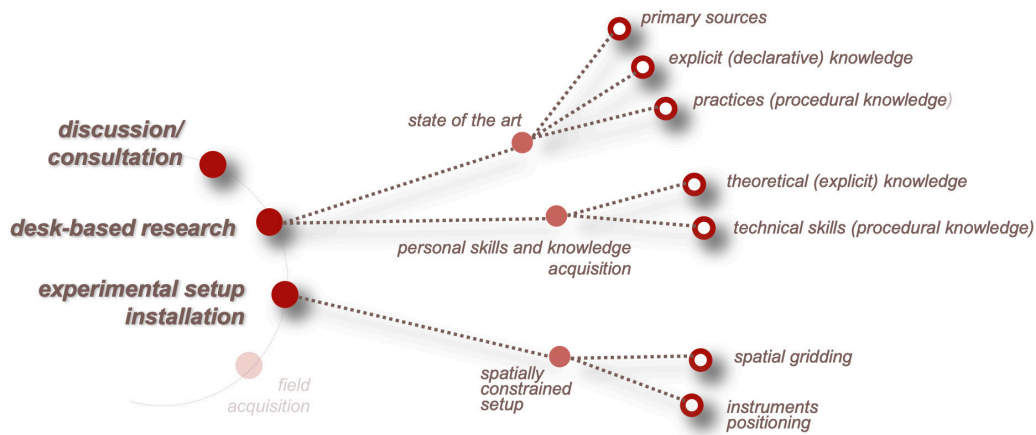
discussion/
consultation

desk-based research

experimental setup
installation

field
acquisition

state of the art

primary sources

explicit (declarative) knowledge

practices (procedural knowledge)

personal skills and knowledge acquisition

theoretical (explicit) knowledge

technical skills (procedural knowledge)

spatially constrained setup

spatial gridding

instruments positioning